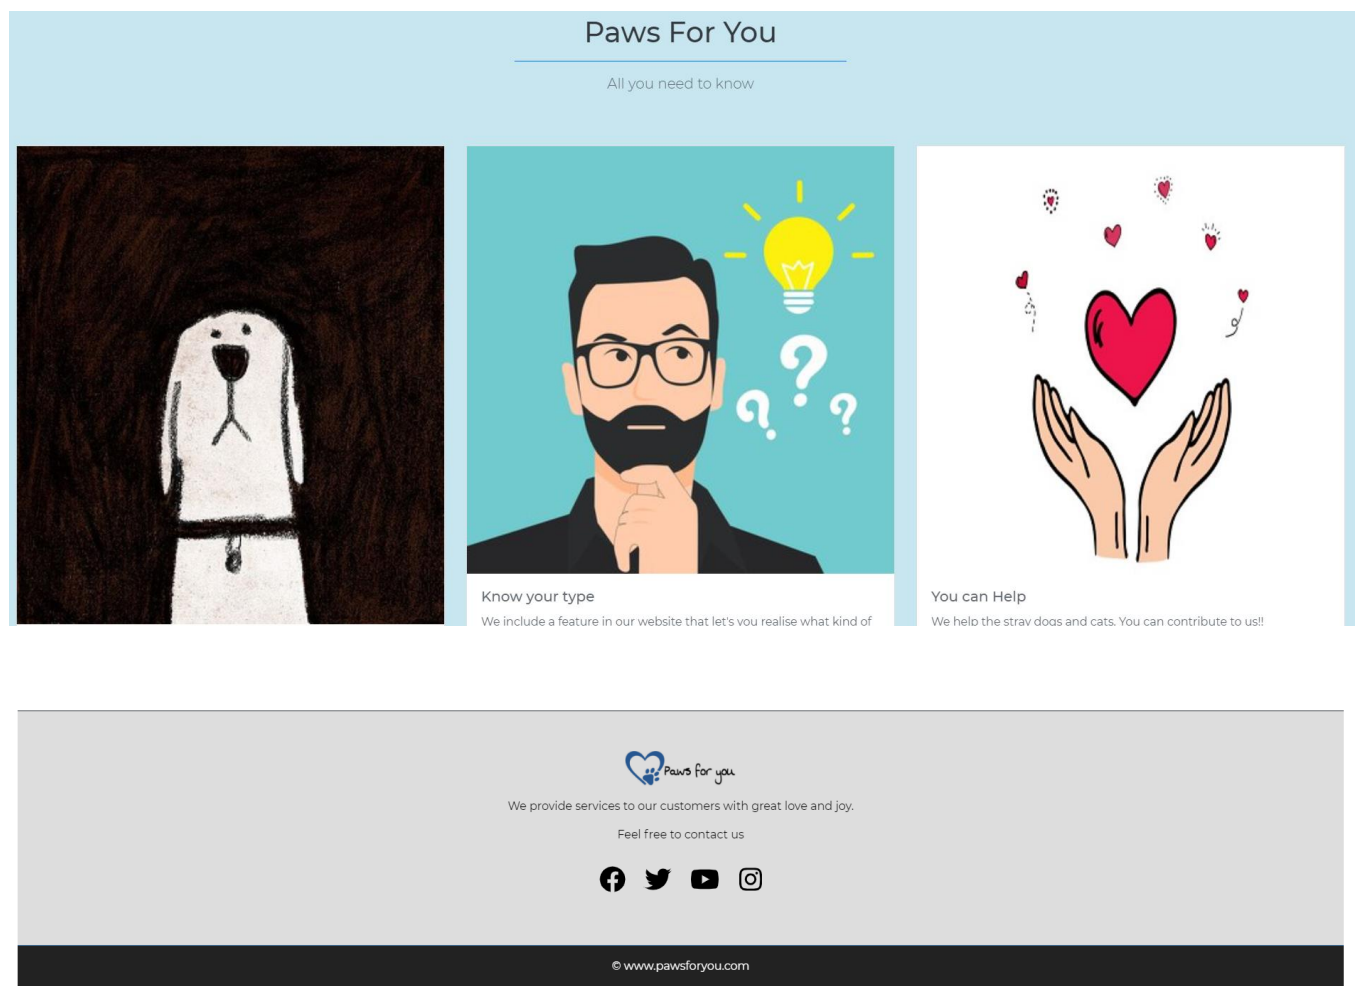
Paws For You

All you need to know

Know your type

We include a feature in our website that let's you realise what kind of

You can Help

We help the stray dogs and cats. You can contribute to us!!

Paws for you

We provide services to our customers with great love and joy.

Feel free to contact us

© www.pawsforyou.com